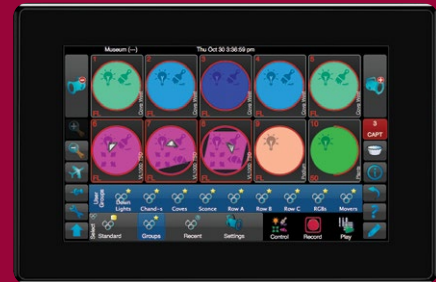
Museum (---)
Thu Oct 30 3:36:59 pm

1
2
3
4
5
6
7
8
9
10

FL
FL
FL
FL

3
CAPT

User Groups
Down Lights
Chand--s
Coves
Sconce
Row A
Row B
Row C
ECBs
Movers

Select
Standard
Groups
Recent
Settings
Control
Record
Play